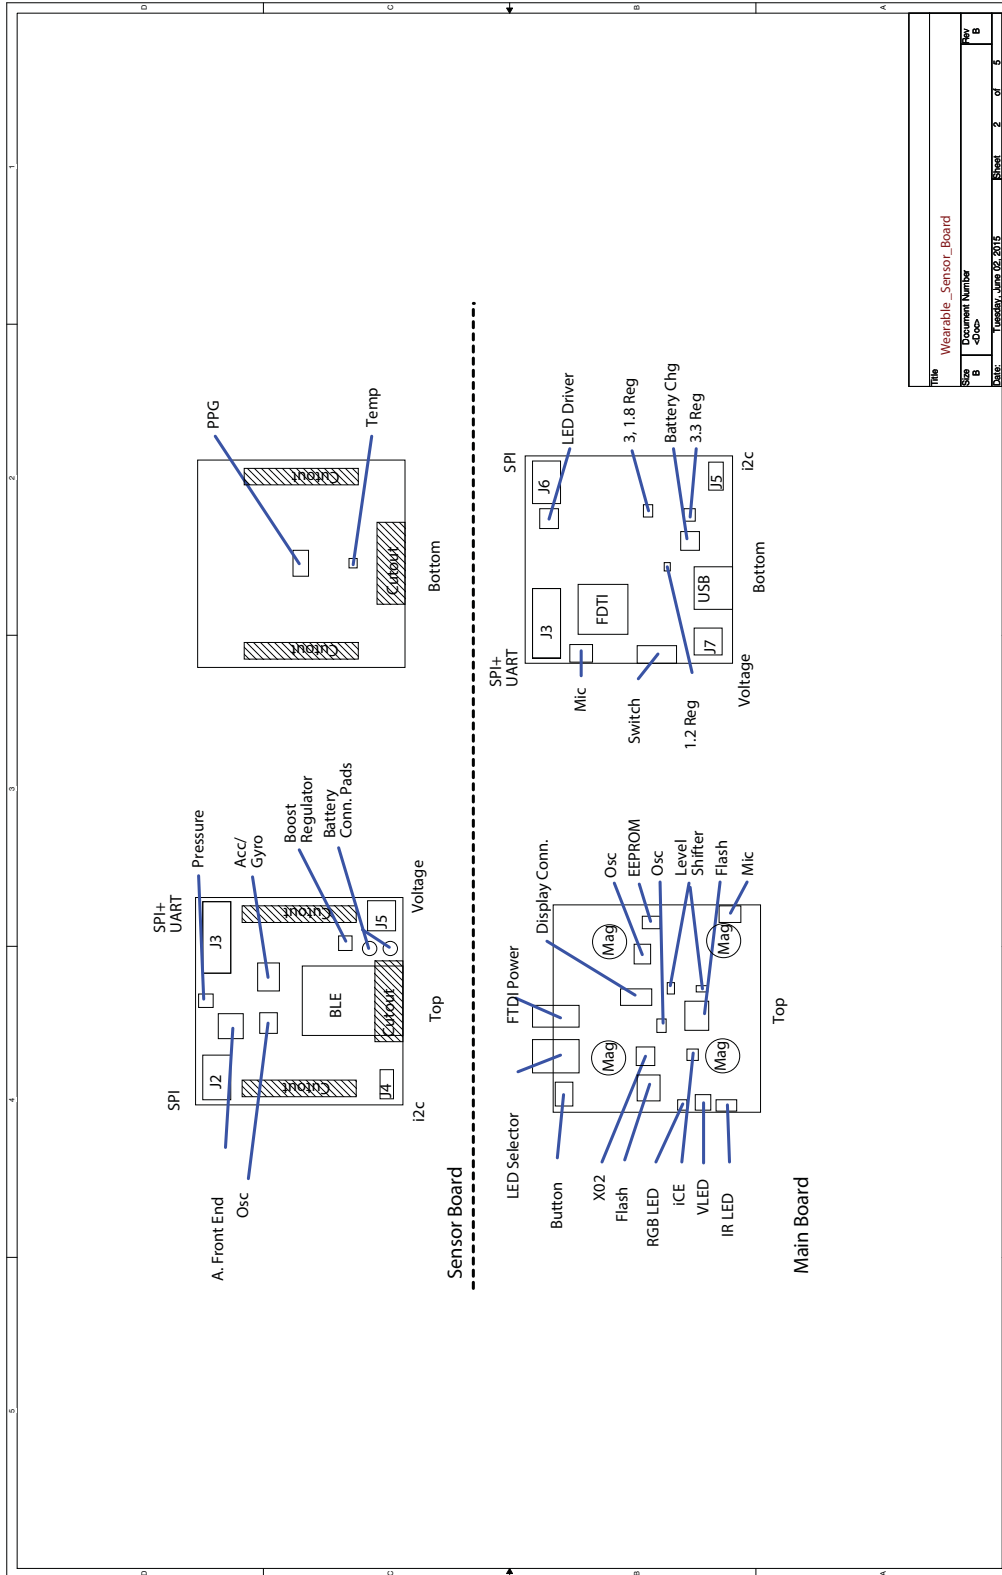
Title
Wearable _Sensor_Board
Size B
Document Number <Doc>
Rev B
Date: Tuesday, June 02, 2015
Sheet 2 of 5

PPG
Temp
Cutout
Cutout
Cutout
Bottom

SPI+ UART
Pressure
Acc/ Gyro
Boost Regulator
Battery Conn. Pads
J3
Cutout
J5
Voltage
BLE
Cutout
Top
J2
Cutout
J4
SPI
i2c
A. Front End
Osc
Sensor Board

SPI
LED Driver
3, 1.8 Reg
Battery Chg
3.3 Reg
J6
J5
i2c
J3
FDTI
USB
Bottom
SPI+ UART
J7
Mic
Switch
1.2 Reg
Voltage

Display Conn.
Osc
EEPROM
Osc
Level Shifter
Flash
Mic
FTDI Power
Mag
Mag
Mag
Mag
Top
LED Selector
Button
X02
Flash
RGB LED
iCE
VLED
IR LED
Main Board